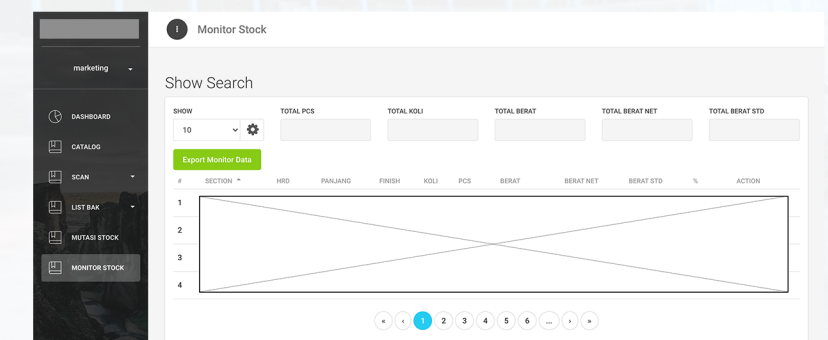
marketing

DASHBOARD
CATALOG
SCAN
LIST BAK
MUTASI STOCK
MONITOR STOCK

Monitor Stock

Show Search

SHOW
10

TOTAL PCS
TOTAL KOLI
TOTAL BERAT
TOTAL BERAT NET
TOTAL BERAT STD

Export Monitor Data

| # | SECTION | HRD | PANJANG | FINISH | KOLI | PCS | BERAT | BERAT NET | BERAT STD | % | ACTION |
|---|---|---|---|---|---|---|---|---|---|---|---|
| 1 | | | | | | | | | | | |
| 2 | | | | | | | | | | | |
| 3 | | | | | | | | | | | |
| 4 | | | | | | | | | | | |

« ‹ 1 2 3 4 5 6 ... › »